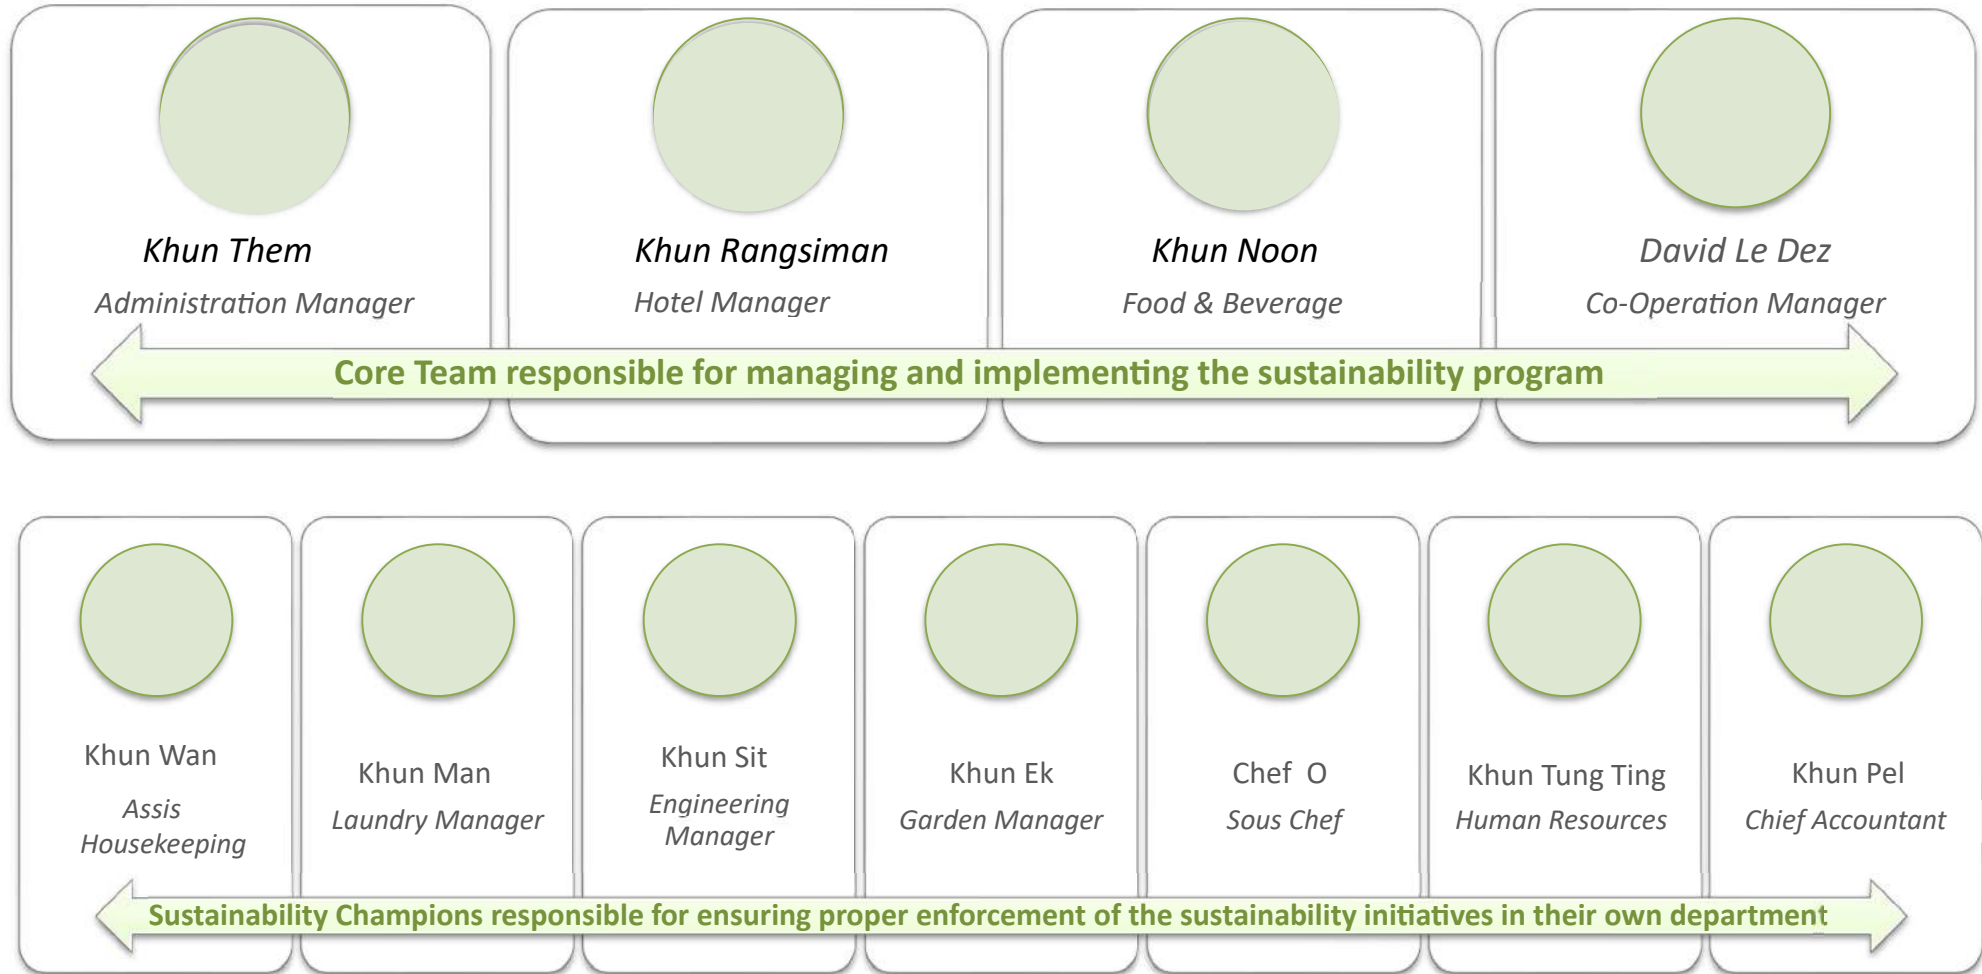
Khun Them
Administration Manager

Khun Rangsiman
Hotel Manager

Khun Noon
Food & Beverage

David Le Dez
Co-Operation Manager

Core Team responsible for managing and implementing the sustainability program

Khun Wan
Assis Housekeeping

Khun Man
Laundry Manager

Khun Sit
Engineering Manager

Khun Ek
Garden Manager

Chef O
Sous Chef

Khun Tung Ting
Human Resources

Khun Pel
Chief Accountant

Sustainability Champions responsible for ensuring proper enforcement of the sustainability initiatives in their own department